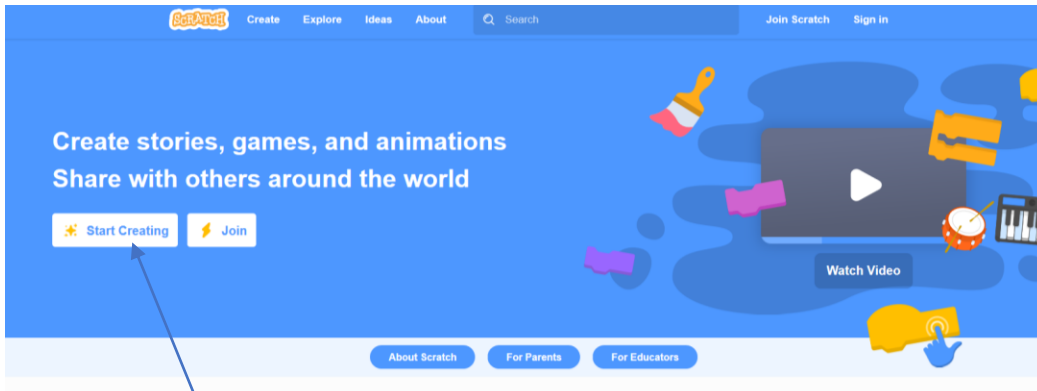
SCRATCH Create Explore Ideas About Search Join Scratch Sign in

Create stories, games, and animations
Share with others around the world

Start Creating Join

Watch Video

About Scratch For Parents For Educators